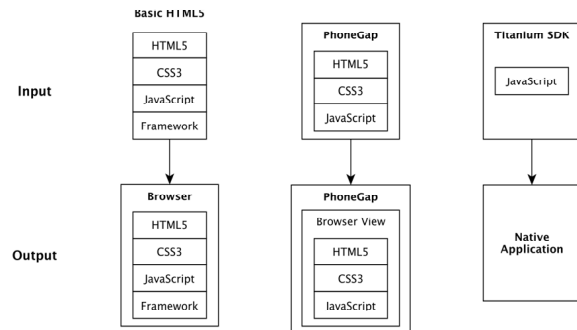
Basic HTML5

HTML5
CSS3
JavaScript
Framework

PhoneGap

HTML5
CSS3
JavaScript

Titanium SDK

JavaScript

Input

Browser

HTML5
CSS3
JavaScript
Framework

PhoneGap

Browser View

HTML5
CSS3
JavaScript

Native Application

Output